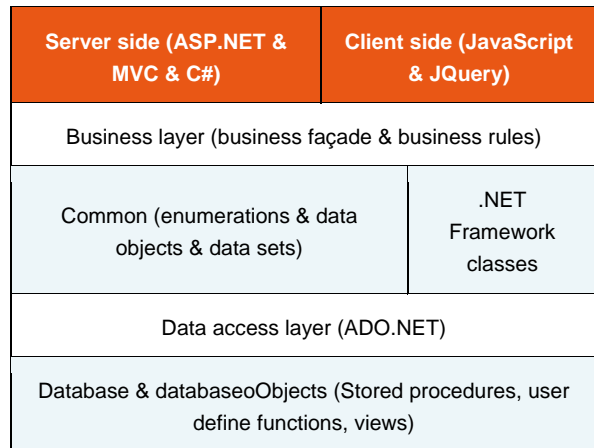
Server side (ASP.NET & MVC & C#)

Client side (JavaScript & JQuery)

Business layer (business façade & business rules)

Common (enumerations & data objects & data sets)

.NET Framework classes

Data access layer (ADO.NET)

Database & databaseoObjects (Stored procedures, user define functions, views)